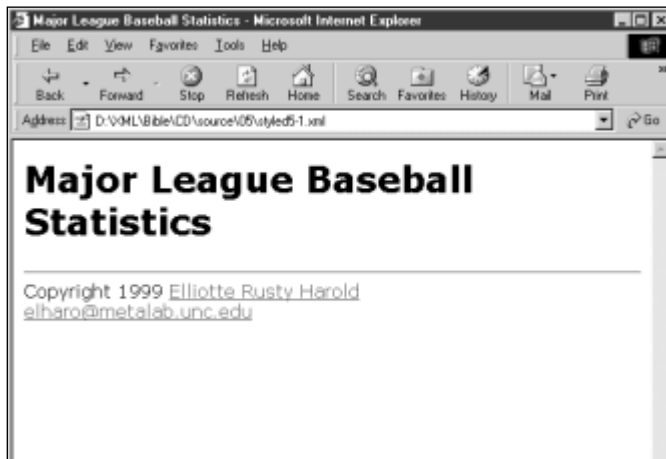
Major League Baseball Statistics - Microsoft Internet Explorer

File Edit View Favorites Tools Help

Back Forward Stop Refresh Home Search Favorites History Mail Print

Address D:\XML\Bible\CD\source\05\styled5-1.xml Go

# Major League Baseball Statistics

Copyright 1999 Elliotte Rusty Harold
elharo@metalab.unc.edu